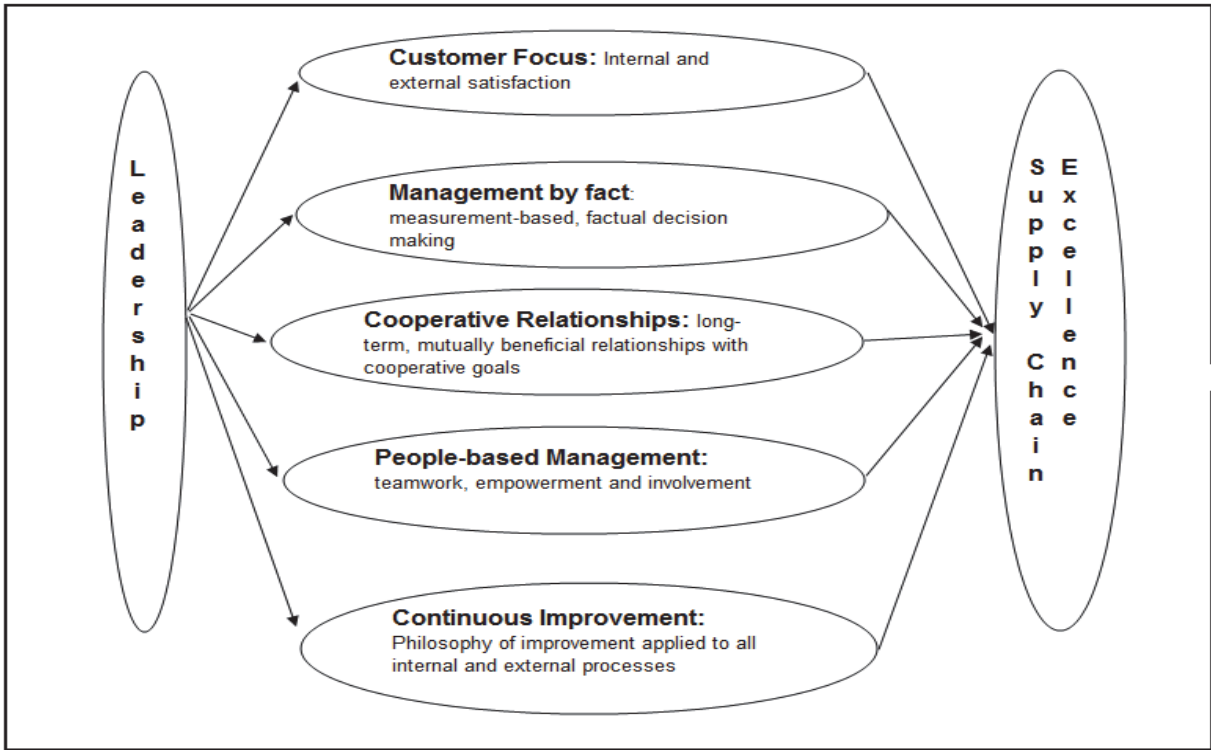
Leadership

Customer Focus: Internal and external satisfaction

Management by fact: measurement-based, factual decision making

Cooperative Relationships: long-term, mutually beneficial relationships with cooperative goals

People-based Management: teamwork, empowerment and involvement

Continuous Improvement: Philosophy of improvement applied to all internal and external processes

Supply Chain Excellence